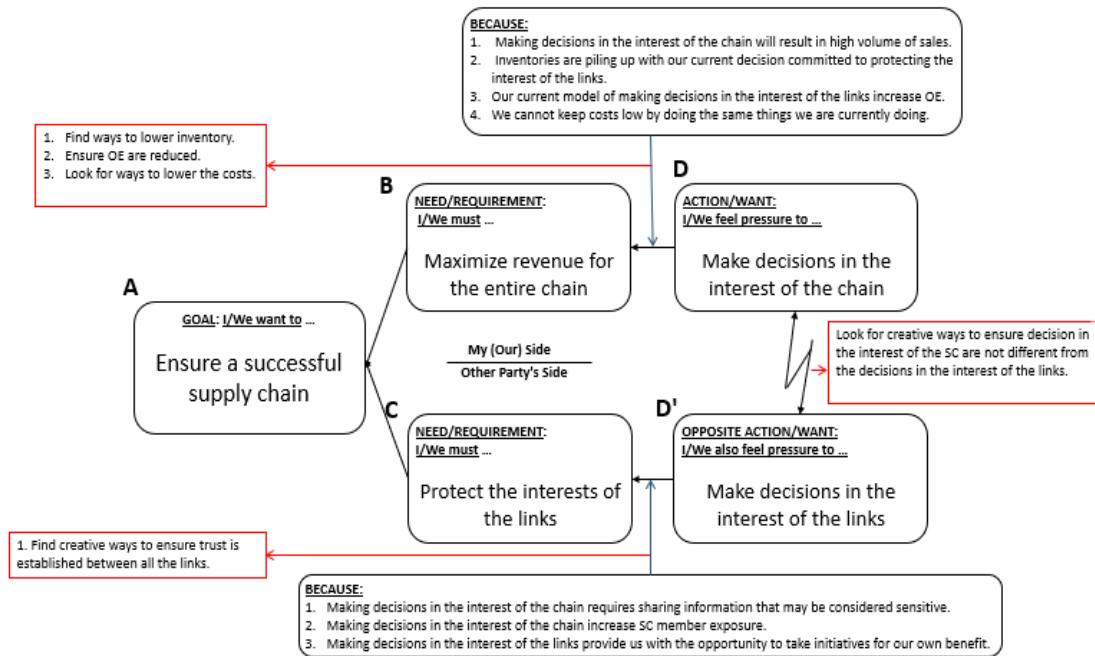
BECAUSE:
1. Making decisions in the interest of the chain will result in high volume of sales.
2. Inventories are piling up with our current decision committed to protecting the interest of the links.
3. Our current model of making decisions in the interest of the links increase OE.
4. We cannot keep costs low by doing the same things we are currently doing.

1. Find ways to lower inventory.
2. Ensure OE are reduced.
3. Look for ways to lower the costs.

D

B

NEED/REQUIREMENT:
I/We must …
Maximize revenue for the entire chain

ACTION/WANT:
I/We feel pressure to …
Make decisions in the interest of the chain

A

GOAL: I/We want to …
Ensure a successful supply chain

My (Our) Side
Other Party's Side

Look for creative ways to ensure decision in the interest of the SC are not different from the decisions in the interest of the links.

C

D'

NEED/REQUIREMENT:
I/We must …
Protect the interests of the links

OPPOSITE ACTION/WANT:
I/We also feel pressure to …
Make decisions in the interest of the links

1. Find creative ways to ensure trust is established between all the links.

BECAUSE:
1. Making decisions in the interest of the chain requires sharing information that may be considered sensitive.
2. Making decisions in the interest of the chain increase SC member exposure.
3. Making decisions in the interest of the links provide us with the opportunity to take initiatives for our own benefit.